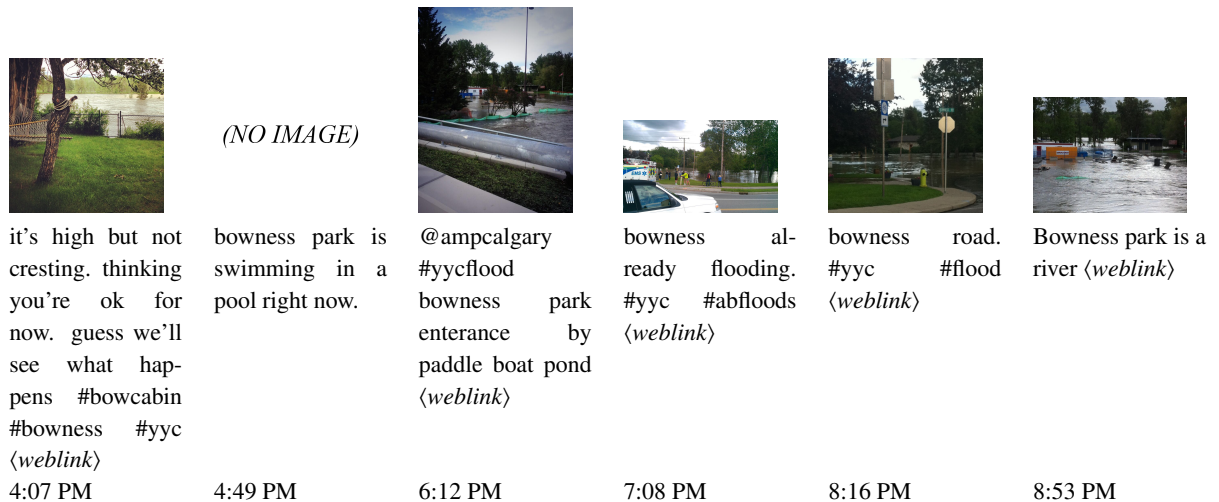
(NO IMAGE)

it's high but not cresting. thinking you're ok for now. guess we'll see what happens #bowcabin #bowness #yyc ⟨weblink⟩

4:07 PM

bowness park is swimming in a pool right now.

4:49 PM

@ampcalgary #yycflood bowness park enterance by paddle boat pond ⟨weblink⟩

6:12 PM

bowness already flooding. #yyc #abfloods ⟨weblink⟩

7:08 PM

bowness road. #yyc #flood ⟨weblink⟩

8:16 PM

Bowness park is a river ⟨weblink⟩

8:53 PM